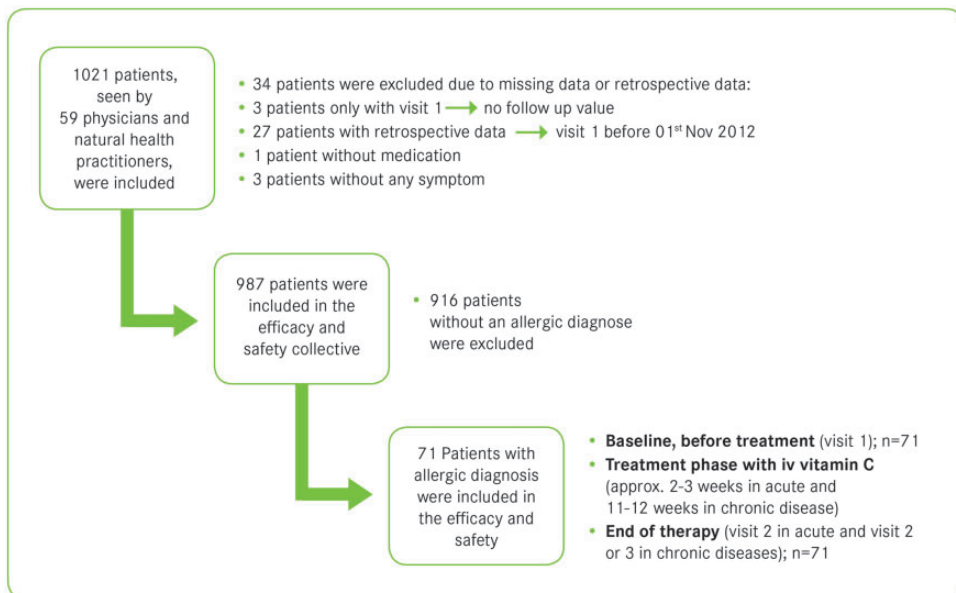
1021 patients, seen by 59 physicians and natural health practitioners, were included

- 34 patients were excluded due to missing data or retrospective data:
- 3 patients only with visit 1 → no follow up value
- 27 patients with retrospective data → visit 1 before 01$^{st}$ Nov 2012
- 1 patient without medication
- 3 patients without any symptom

987 patients were included in the efficacy and safety collective

- 916 patients without an allergic diagnose were excluded

71 Patients with allergic diagnosis were included in the efficacy and safety

- **Baseline, before treatment** (visit 1); n=71
- **Treatment phase with iv vitamin C** (approx. 2-3 weeks in acute and 11-12 weeks in chronic disease)
- **End of therapy** (visit 2 in acute and visit 2 or 3 in chronic diseases); n=71